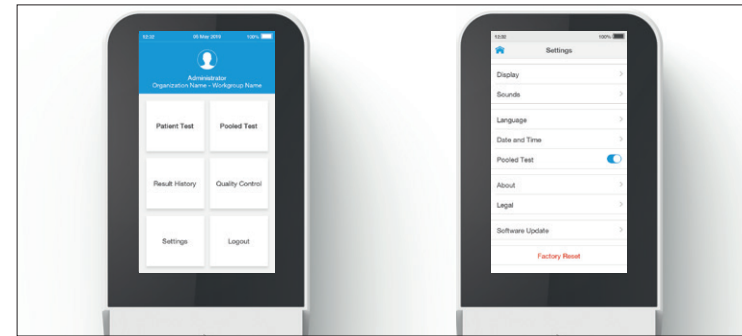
02:22 05 Mar 2019 100%

Administrator
Organization Name - Workgroup Name

Patient Test

Pooled Test

Result History

Quality Control

Settings

Logout

10:30 100%

Settings

Display

Sounds

Language

Date and Time

Pooled Test

About

Legal

Software Update

Factory Reset